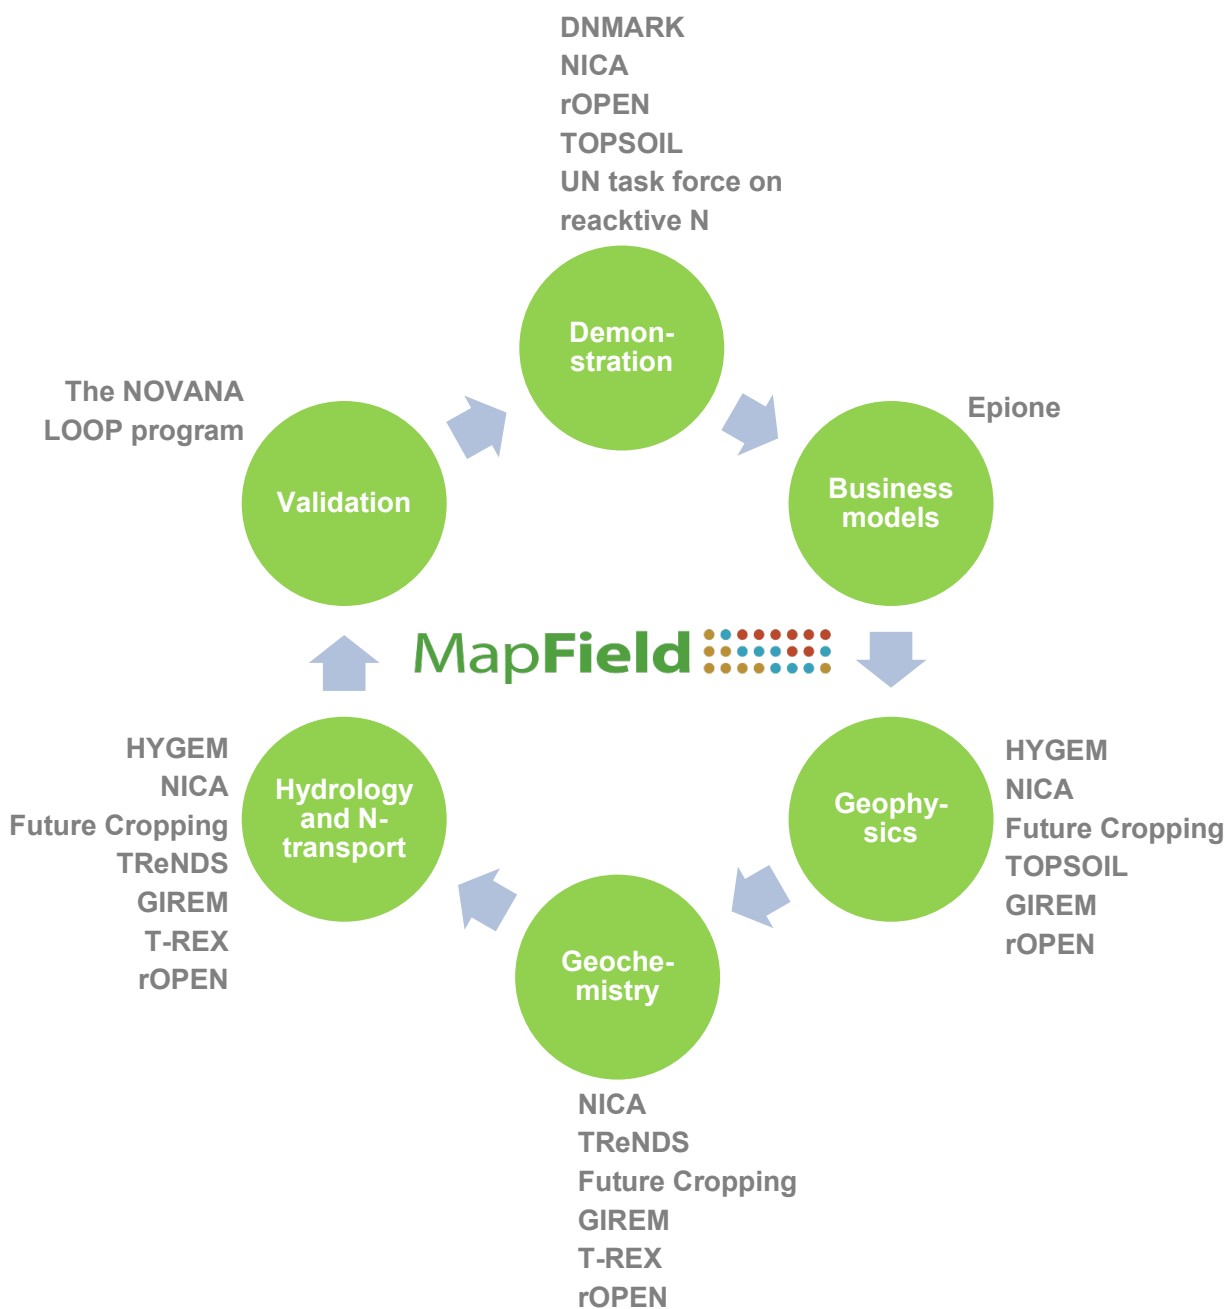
DNMARK
NICA
rOPEN
TOPSOIL
UN task force on reacktive N

Demonstration

Epione

Business models

The NOVANA LOOP program

Validation

MapField

HYGEM
NICA
Future Cropping
TOPSOIL
GIREM
rOPEN

Geophysics

HYGEM
NICA
Future Cropping
TReNDS
GIREM
T-REX
rOPEN

Hydrology and N-transport

Geochemistry

NICA
TReNDS
Future Cropping
GIREM
T-REX
rOPEN